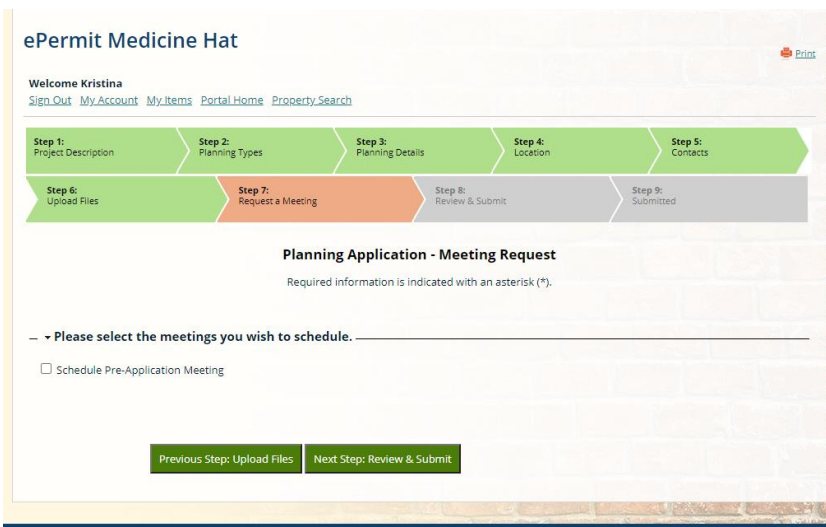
ePermit Medicine Hat

Print

Welcome Kristina

Sign Out My Account My Items Portal Home Property Search

Step 1: Project Description

Step 2: Planning Types

Step 3: Planning Details

Step 4: Location

Step 5: Contacts

Step 6: Upload Files

Step 7: Request a Meeting

Step 8: Review & Submit

Step 9: Submitted

Planning Application - Meeting Request

Required information is indicated with an asterisk (*).

Please select the meetings you wish to schedule.

Schedule Pre-Application Meeting

Previous Step: Upload Files

Next Step: Review & Submit